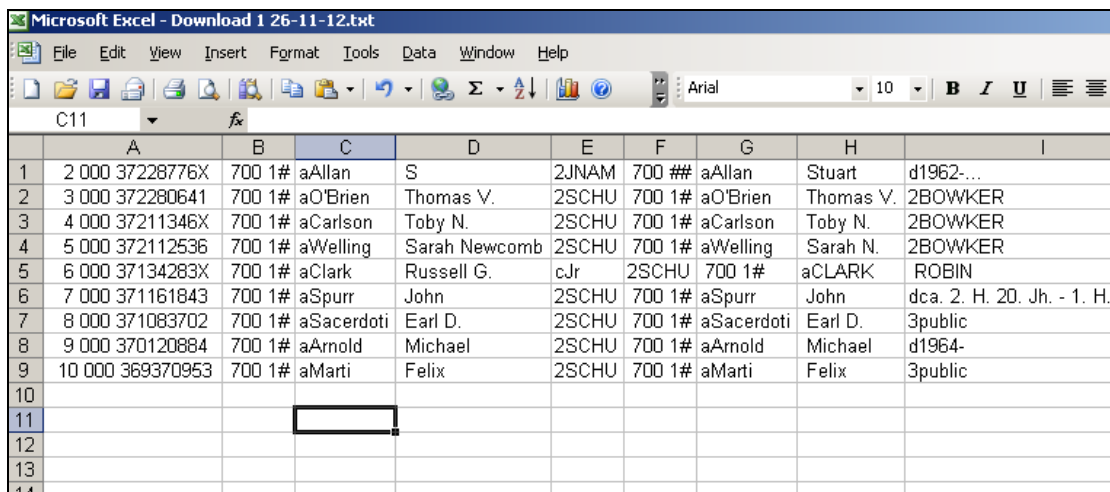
Microsoft Excel - Download 1 26-11-12.txt

File Edit View Insert Format Tools Data Window Help

Arial 10 B I U

C11 fx

| | A | B | C | D | E | F | G | H | I |
|---|---|---|---|---|---|---|---|---|---|
| 1 | 2 000 37228776X | 700 1# | aAllan | S | 2JNAM | 700 ## | aAllan | Stuart | d1962-... |
| 2 | 3 000 372280641 | 700 1# | aO'Brien | Thomas V. | 2SCHU | 700 1# | aO'Brien | Thomas V. | 2BOWKER |
| 3 | 4 000 37211346X | 700 1# | aCarlson | Toby N. | 2SCHU | 700 1# | aCarlson | Toby N. | 2BOWKER |
| 4 | 5 000 372112536 | 700 1# | aWelling | Sarah Newcomb | 2SCHU | 700 1# | aWelling | Sarah N. | 2BOWKER |
| 5 | 6 000 37134283X | 700 1# | aClark | Russell G. | cJr | 2SCHU | 700 1# | aCLARK | ROBIN |
| 6 | 7 000 371161843 | 700 1# | aSpurr | John | 2SCHU | 700 1# | aSpurr | John | dca. 2. H. 20. Jh. - 1. H. |
| 7 | 8 000 371083702 | 700 1# | aSacerdoti | Earl D. | 2SCHU | 700 1# | aSacerdoti | Earl D. | 3public |
| 8 | 9 000 370120884 | 700 1# | aArnold | Michael | 2SCHU | 700 1# | aArnold | Michael | d1964- |
| 9 | 10 000 369370953 | 700 1# | aMarti | Felix | 2SCHU | 700 1# | aMarti | Felix | 3public |
| 10 | | | | | | | | | |
| 11 | | | | | | | | | |
| 12 | | | | | | | | | |
| 13 | | | | | | | | | |